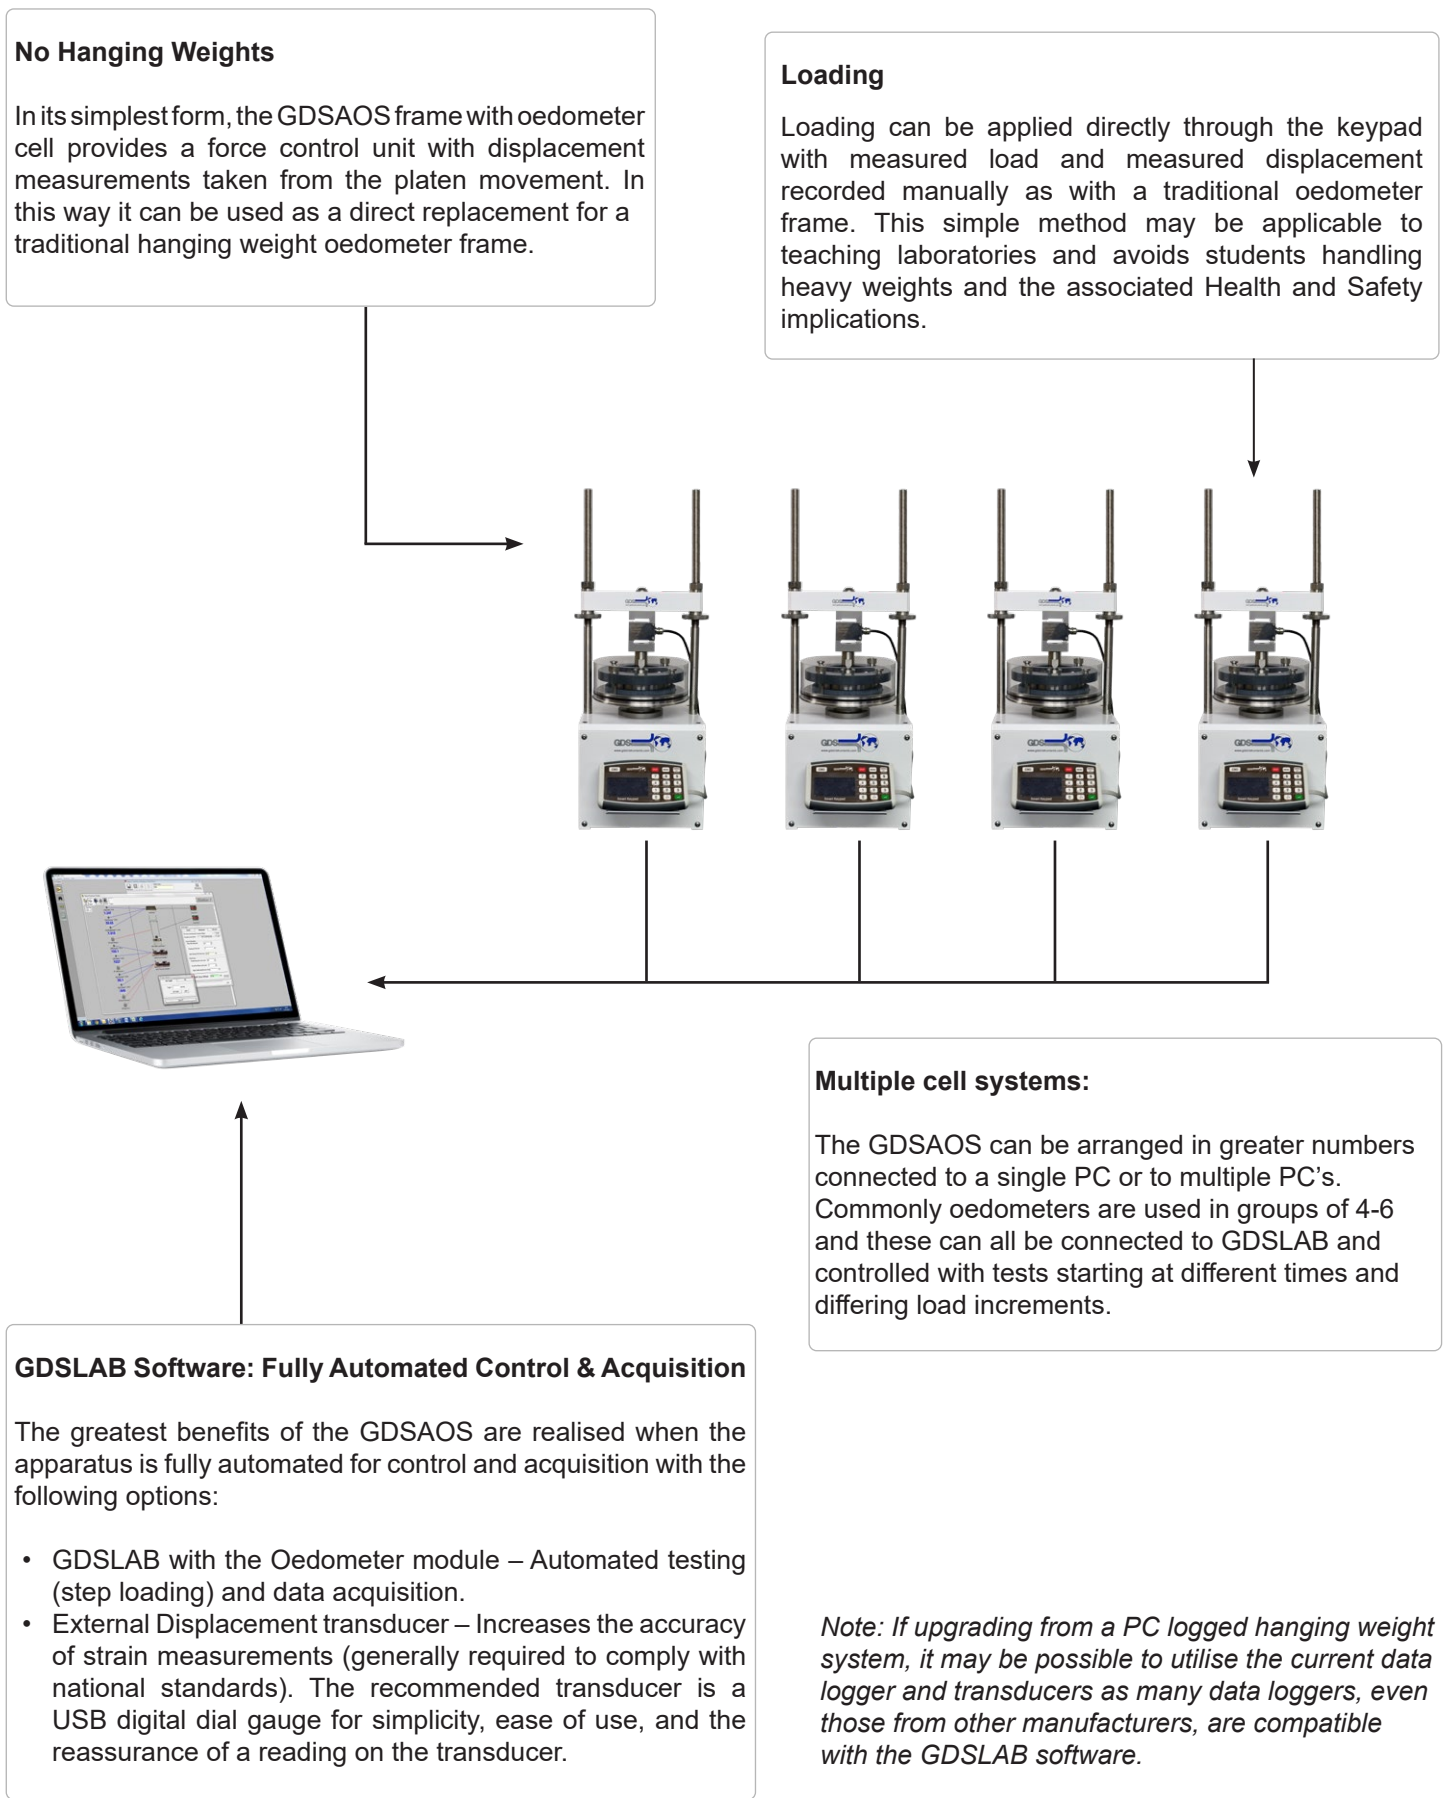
**No Hanging Weights**

In its simplest form, the GDSAOS frame with oedometer cell provides a force control unit with displacement measurements taken from the platen movement. In this way it can be used as a direct replacement for a traditional hanging weight oedometer frame.

**Loading**

Loading can be applied directly through the keypad with measured load and measured displacement recorded manually as with a traditional oedometer frame. This simple method may be applicable to teaching laboratories and avoids students handling heavy weights and the associated Health and Safety implications.

**Multiple cell systems:**

The GDSAOS can be arranged in greater numbers connected to a single PC or to multiple PC's. Commonly oedometers are used in groups of 4-6 and these can all be connected to GDSLAB and controlled with tests starting at different times and differing load increments.

**GDSLAB Software: Fully Automated Control & Acquisition**

The greatest benefits of the GDSAOS are realised when the apparatus is fully automated for control and acquisition with the following options:

• GDSLAB with the Oedometer module – Automated testing (step loading) and data acquisition.
• External Displacement transducer – Increases the accuracy of strain measurements (generally required to comply with national standards). The recommended transducer is a USB digital dial gauge for simplicity, ease of use, and the reassurance of a reading on the transducer.

*Note: If upgrading from a PC logged hanging weight system, it may be possible to utilise the current data logger and transducers as many data loggers, even those from other manufacturers, are compatible with the GDSLAB software.*